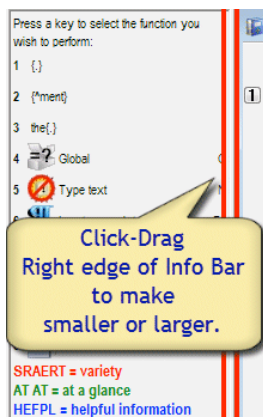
Press a key to select the function you wish to perform:

1 {.}

2 {*ment}

3 the{.}

4 Global

5 Type text

6 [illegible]

Click-Drag
Right edge of Info Bar to make smaller or larger.

SRAERT = variety
AT AT = at a glance
HEFPL = helpful information

1